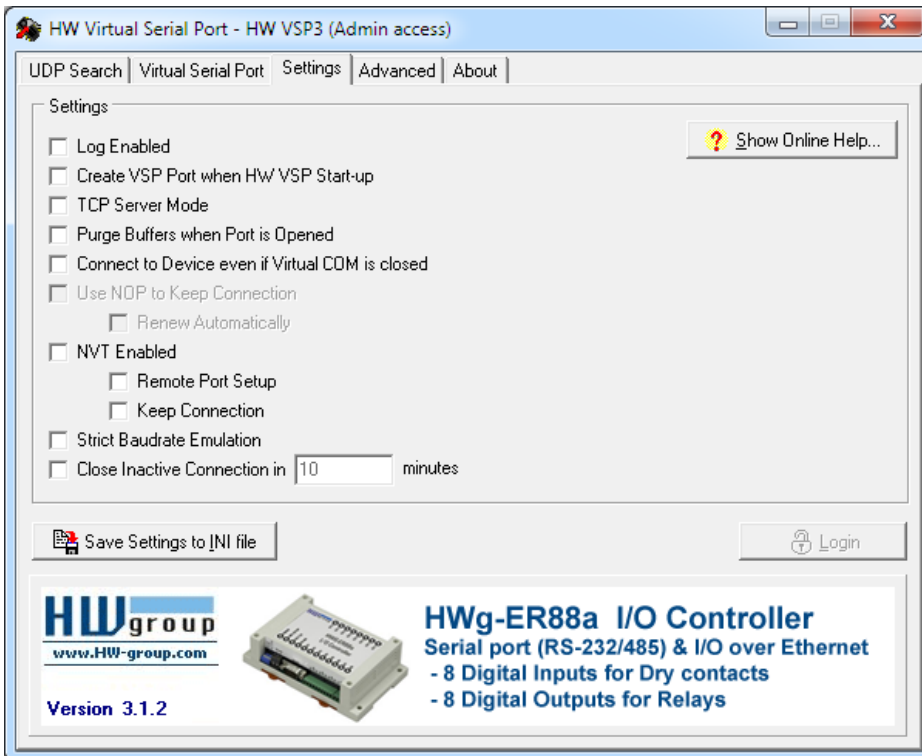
HW Virtual Serial Port - HW VSP3 (Admin access)

UDP Search | Virtual Serial Port | Settings | Advanced | About

Settings

Show Online Help...

Log Enabled
Create VSP Port when HW VSP Start-up
TCP Server Mode
Purge Buffers when Port is Opened
Connect to Device even if Virtual COM is closed
Use NOP to Keep Connection
Renew Automatically
NVT Enabled
Remote Port Setup
Keep Connection
Strict Baudrate Emulation
Close Inactive Connection in 10 minutes

Save Settings to INI file

Login

HW group
www.HW-group.com
Version 3.1.2

HWg-ER88a I/O Controller
Serial port (RS-232/485) & I/O over Ethernet
- 8 Digital Inputs for Dry contacts
- 8 Digital Outputs for Relays